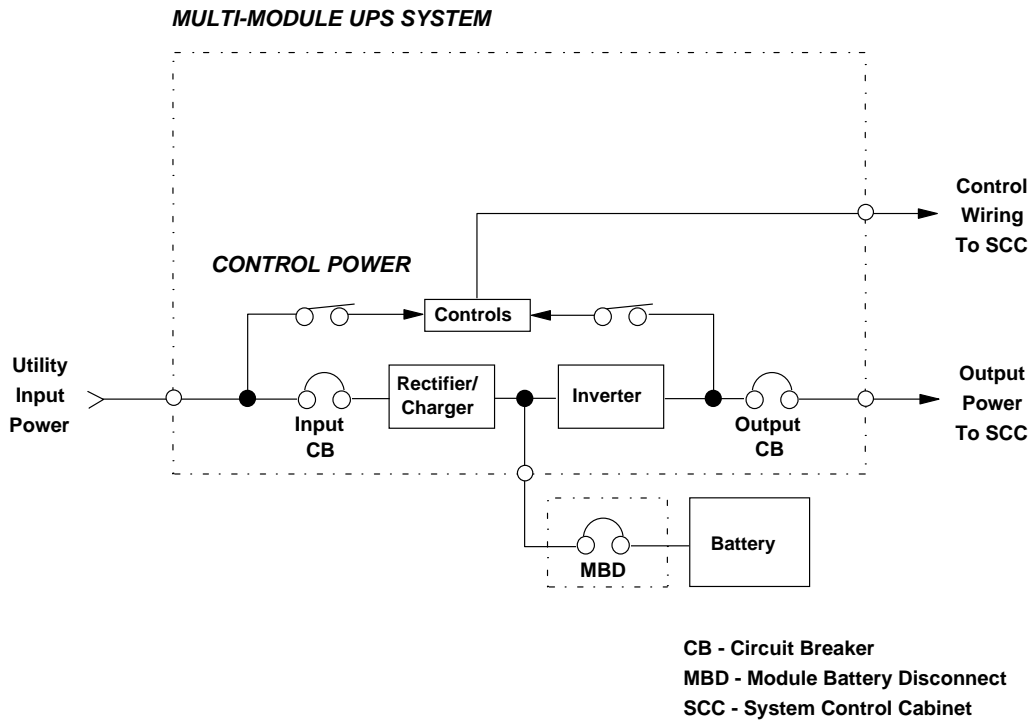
MULTI-MODULE UPS SYSTEM

Control Wiring To SCC

CONTROL POWER

Controls

Utility Input Power

Input CB

Rectifier/ Charger

Inverter

Output CB

Output Power To SCC

MBD

Battery

CB - Circuit Breaker
MBD - Module Battery Disconnect
SCC - System Control Cabinet